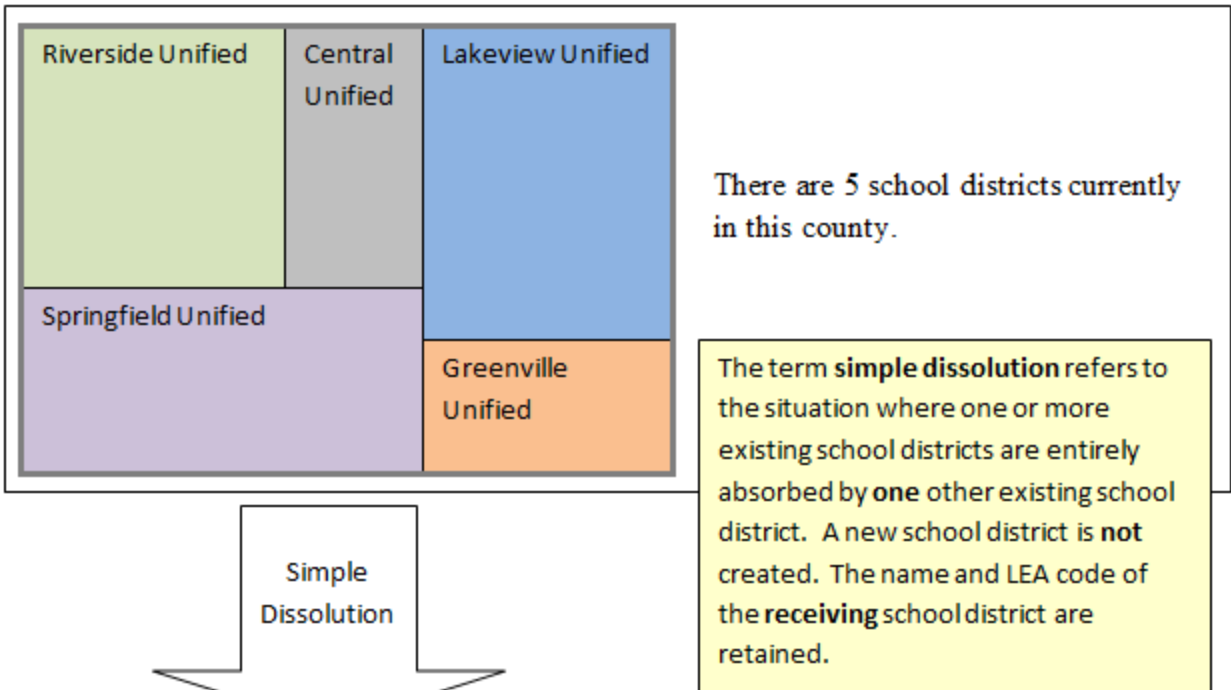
Riverside Unified

Central Unified

Lakeview Unified

Springfield Unified

Greenville Unified

There are 5 school districts currently in this county.

The term **simple dissolution** refers to the situation where one or more existing school districts are entirely absorbed by **one** other existing school district. A new school district is **not** created. The name and LEA code of the **receiving** school district are retained.

Simple Dissolution